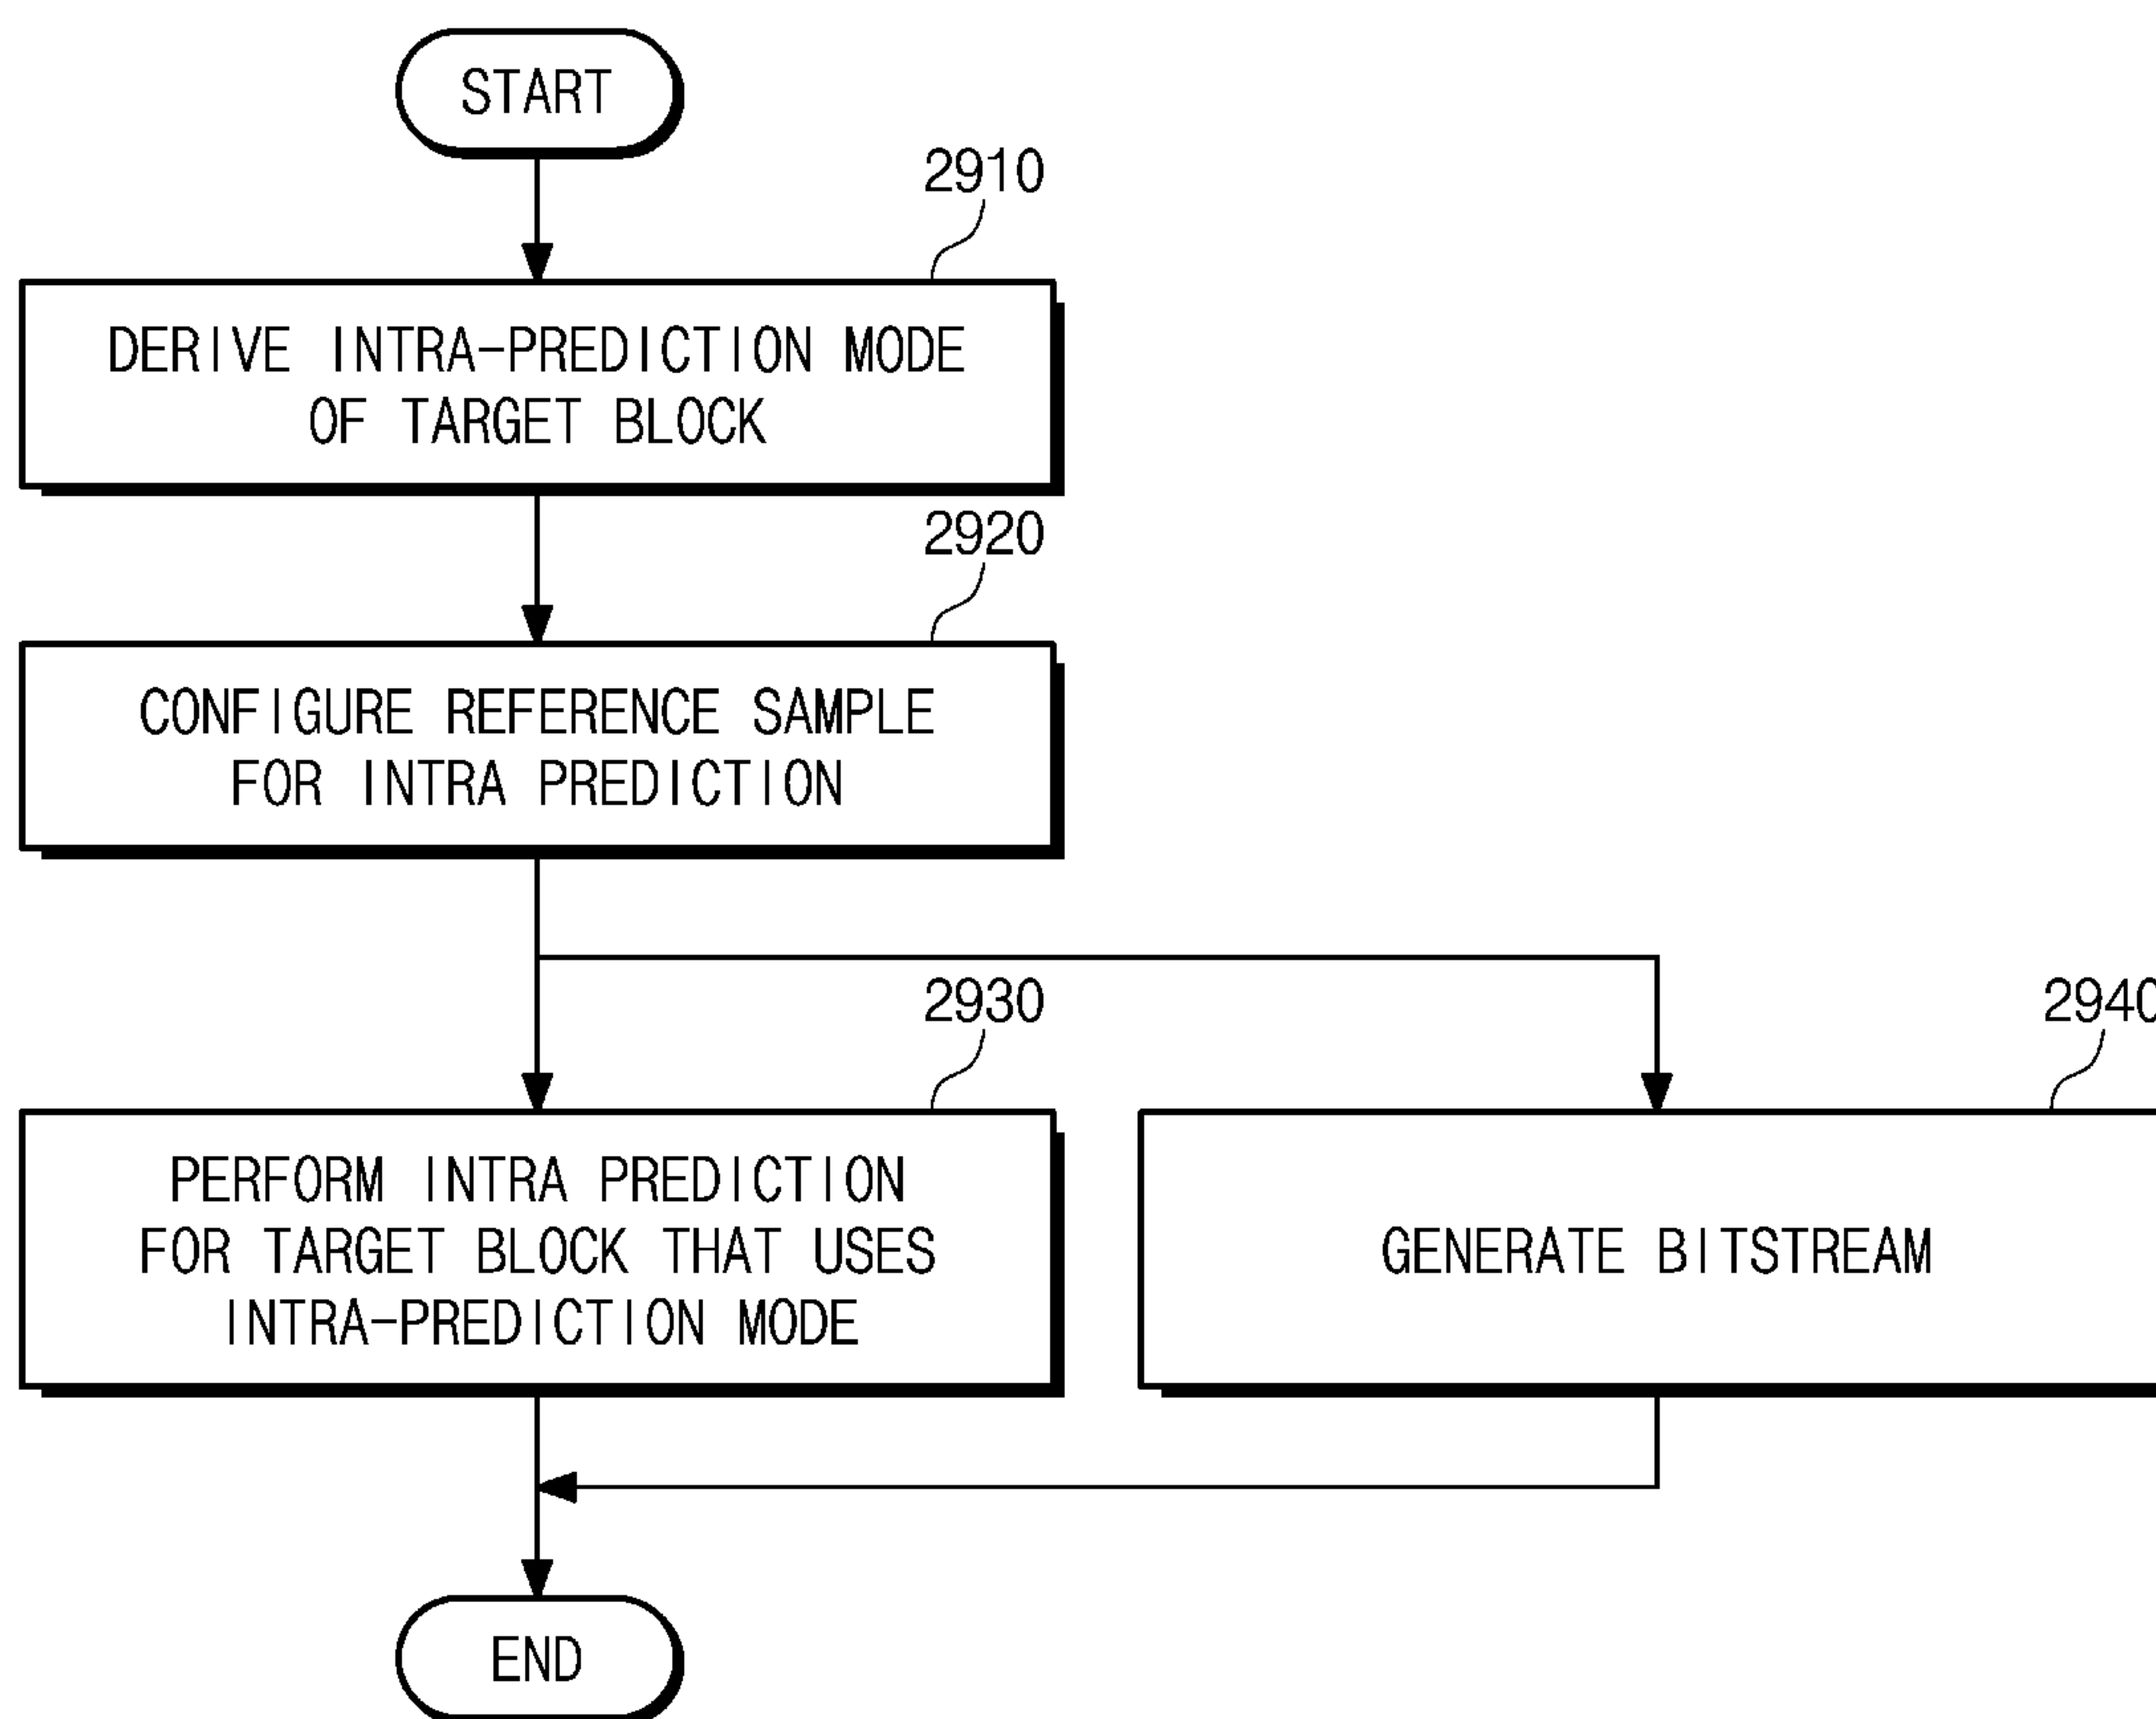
START

2910

DERIVE INTRA-PREDICTION MODE OF TARGET BLOCK

2920

CONFIGURE REFERENCE SAMPLE FOR INTRA PREDICTION

2930

PERFORM INTRA PREDICTION FOR TARGET BLOCK THAT USES INTRA-PREDICTION MODE

2940

GENERATE BITSTREAM

END